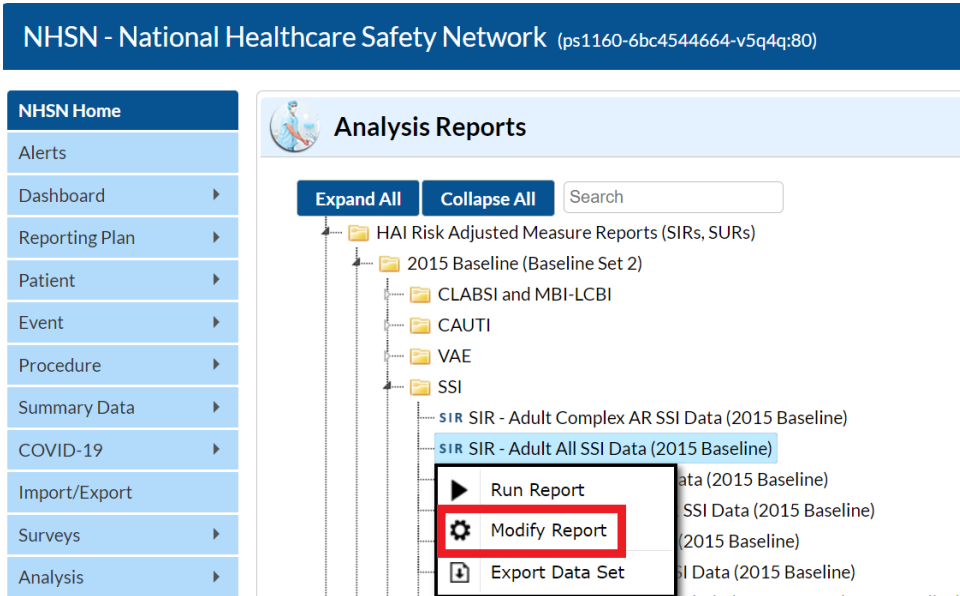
NHSN - National Healthcare Safety Network (ps1160-6bc4544664-v5q4q:80)

NHSN Home
Alerts
Dashboard
Reporting Plan
Patient
Event
Procedure
Summary Data
COVID-19
Import/Export
Surveys
Analysis

Analysis Reports

Expand All
Collapse All
Search

HAI Risk Adjusted Measure Reports (SIRs, SURs)
2015 Baseline (Baseline Set 2)
CLABSI and MBI-LCBI
CAUTI
VAE
SSI
SIR SIR - Adult Complex AR SSI Data (2015 Baseline)
SIR SIR - Adult All SSI Data (2015 Baseline)
ata (2015 Baseline)
SSI Data (2015 Baseline)
(2015 Baseline)
SI Data (2015 Baseline)

Run Report
Modify Report
Export Data Set